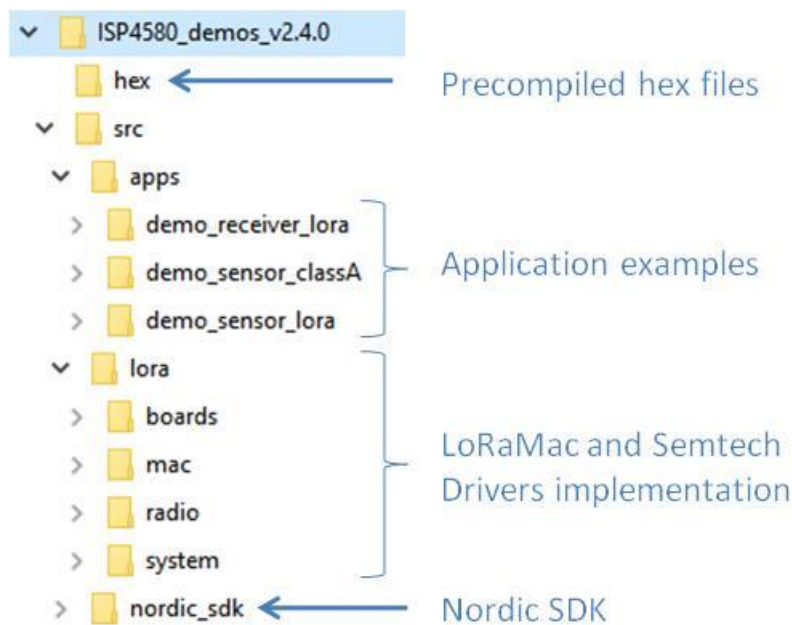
ISP4580_demos_v2.4.0
hex
Precompiled hex files
src
apps
demo_receiver_lora
demo_sensor_classA
demo_sensor_lora
Application examples
lora
boards
mac
radio
system
LoRaMac and Semtech Drivers implementation
nordic_sdk
Nordic SDK